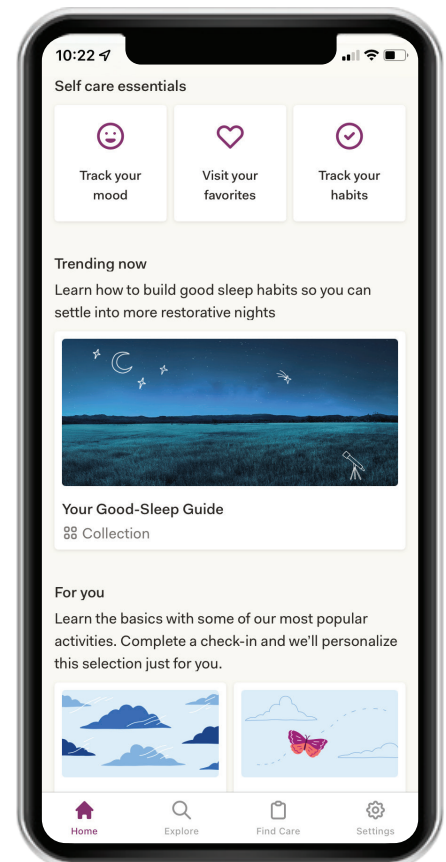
10:22

Self care essentials

Track your mood

Visit your favorites

Track your habits

Trending now

Learn how to build good sleep habits so you can settle into more restorative nights

Your Good-Sleep Guide

Collection

For you

Learn the basics with some of our most popular activities. Complete a check-in and we'll personalize this selection just for you.

Home

Explore

Find Care

Settings